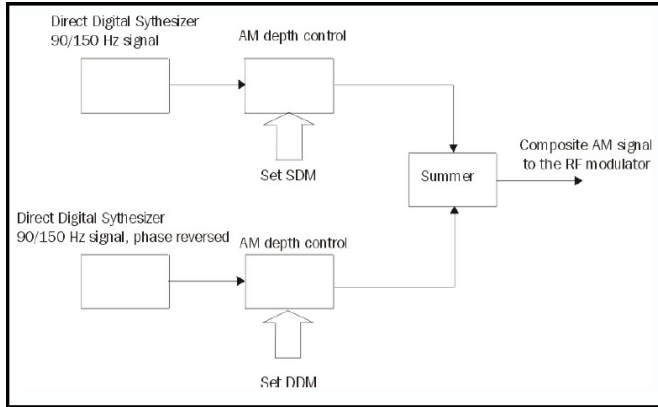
Direct Digital Sythesizer
90/150 Hz signal

AM depth control

Set SDM

Summer

Composite AM signal
to the RF modulator

Direct Digital Sythesizer
90/150 Hz signal, phase reversed

AM depth control

Set DDM